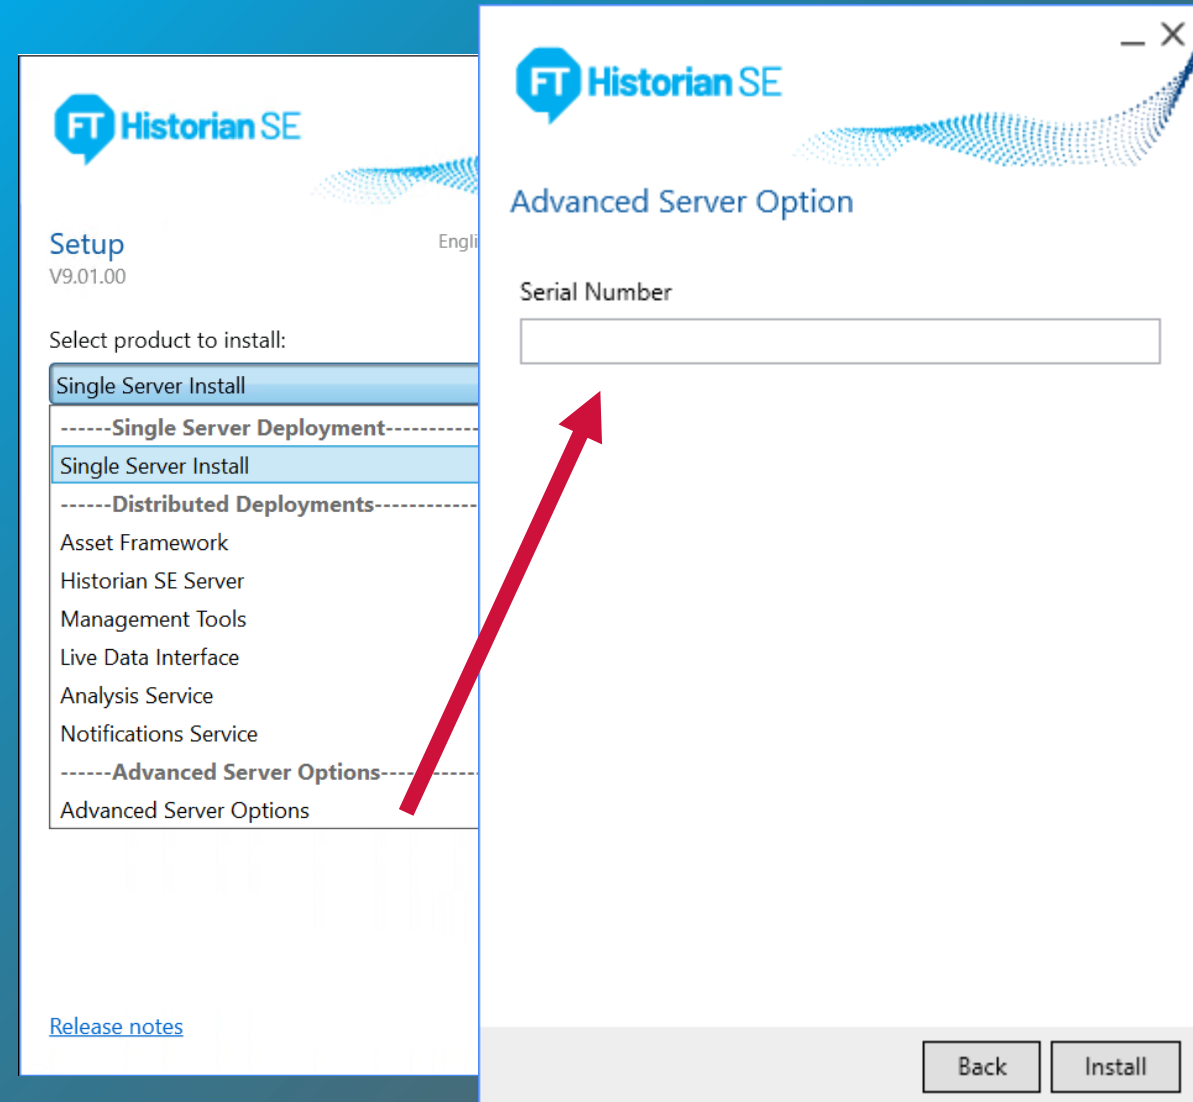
FT Historian SE

Setup
V9.01.00

Engli

Select product to install:

Single Server Install

------Single Server Deployment----------
Single Server Install
------Distributed Deployments-----------
Asset Framework
Historian SE Server
Management Tools
Live Data Interface
Analysis Service
Notifications Service
------Advanced Server Options----------
Advanced Server Options

Release notes

FT Historian SE

Advanced Server Option

Serial Number

Back
Install